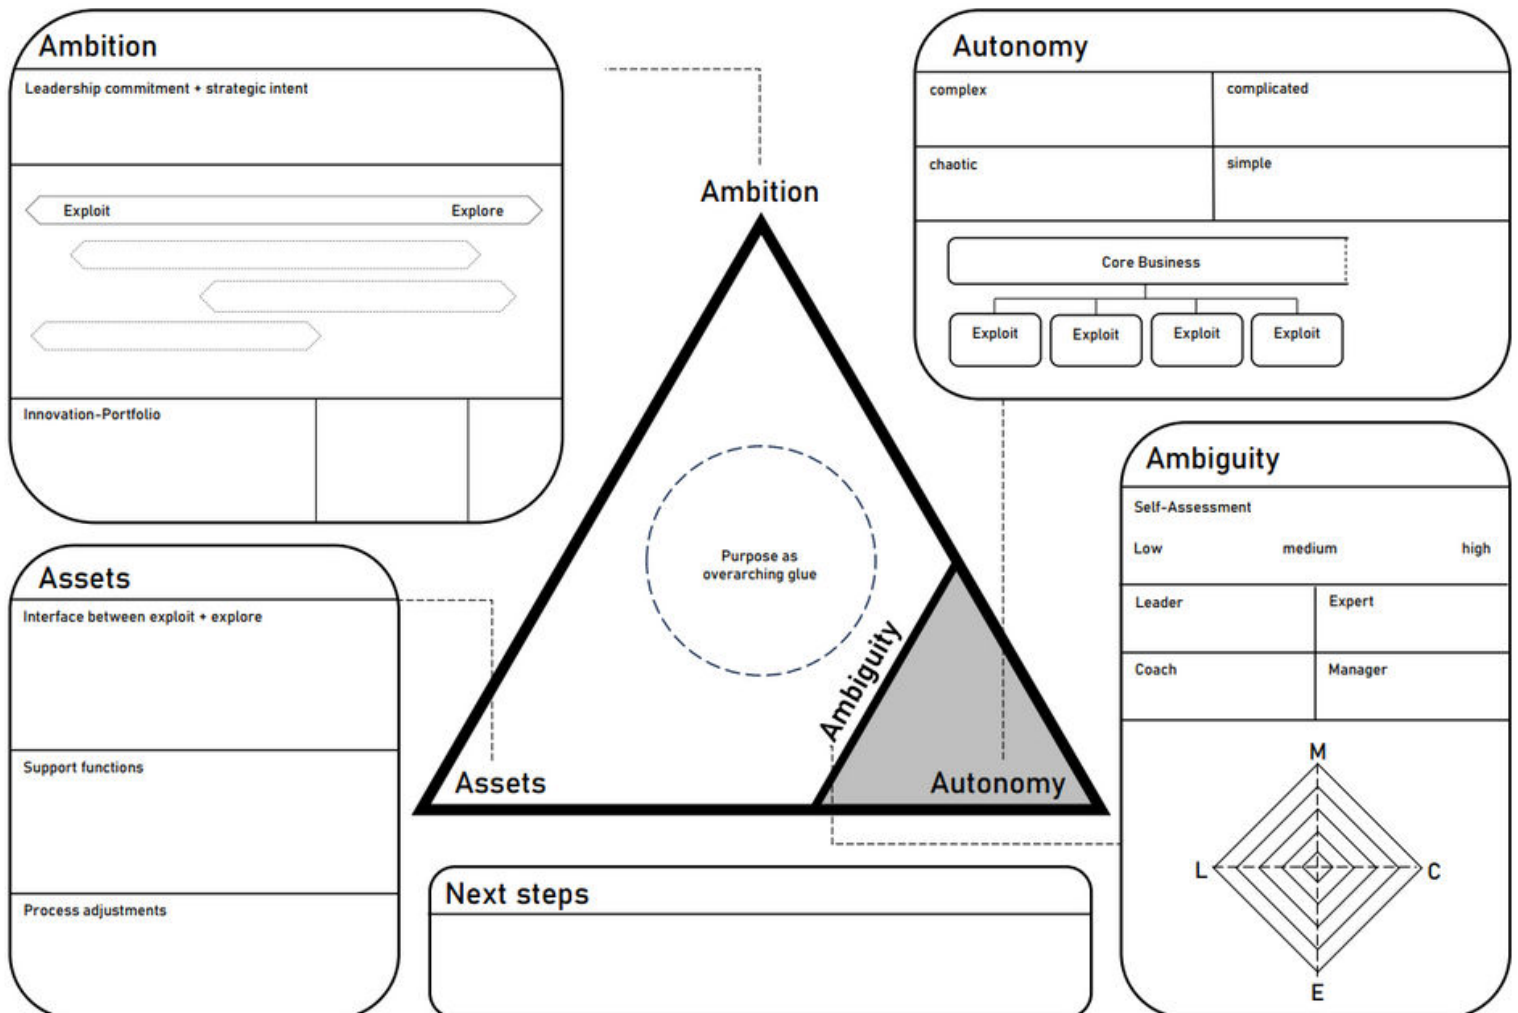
Ambition

Leadership commitment + strategic intent

Exploit

Explore

Innovation-Portfolio

Assets

Interface between exploit + explore

Support functions

Process adjustments

Ambition

Purpose as overarching glue

Ambiguity

Assets

Autonomy

Next steps

Autonomy

| complex | complicated |
|---|---|
| chaotic | simple |

Core Business

Exploit

Exploit

Exploit

Exploit

Ambiguity

Self-Assessment

Low

medium

high

| Leader | Expert |
|---|---|
| Coach | Manager |

M

L

C

E